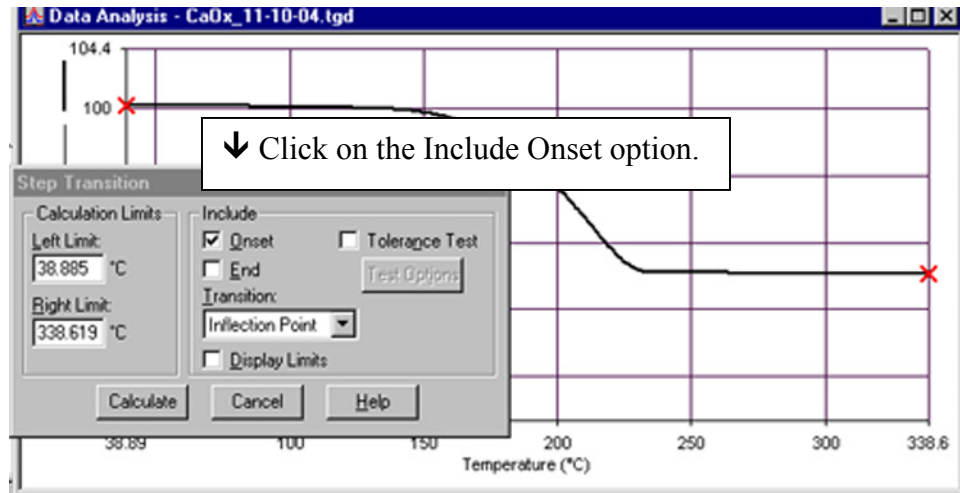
Data Analysis - CaOx_11-10-04.tgd

104.4

100

↓ Click on the Include Onset option.

Step Transition

Calculation Limits

Left Limit:

38.885 °C

Right Limit:

338.619 °C

Include

☑ Onset

☐ Tolerance Test

☐ End

Test Options

Transition:

Inflection Point

☐ Display Limits

Calculate

Cancel

Help

38.89

100

150

200

250

300

338.6

Temperature (°C)